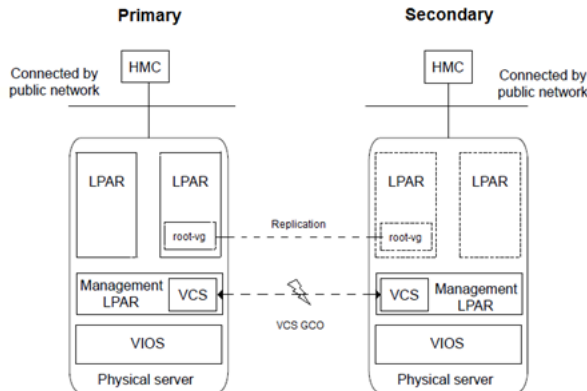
Primary

Secondary

HMC

Connected by public network

HMC

Connected by public network

LPAR

LPAR

root-vg

Replication

LPAR

root-vg

LPAR

Management LPAR

VCS

VCS GCO

VCS

Management LPAR

VIOS

VIOS

Physical server

Physical server